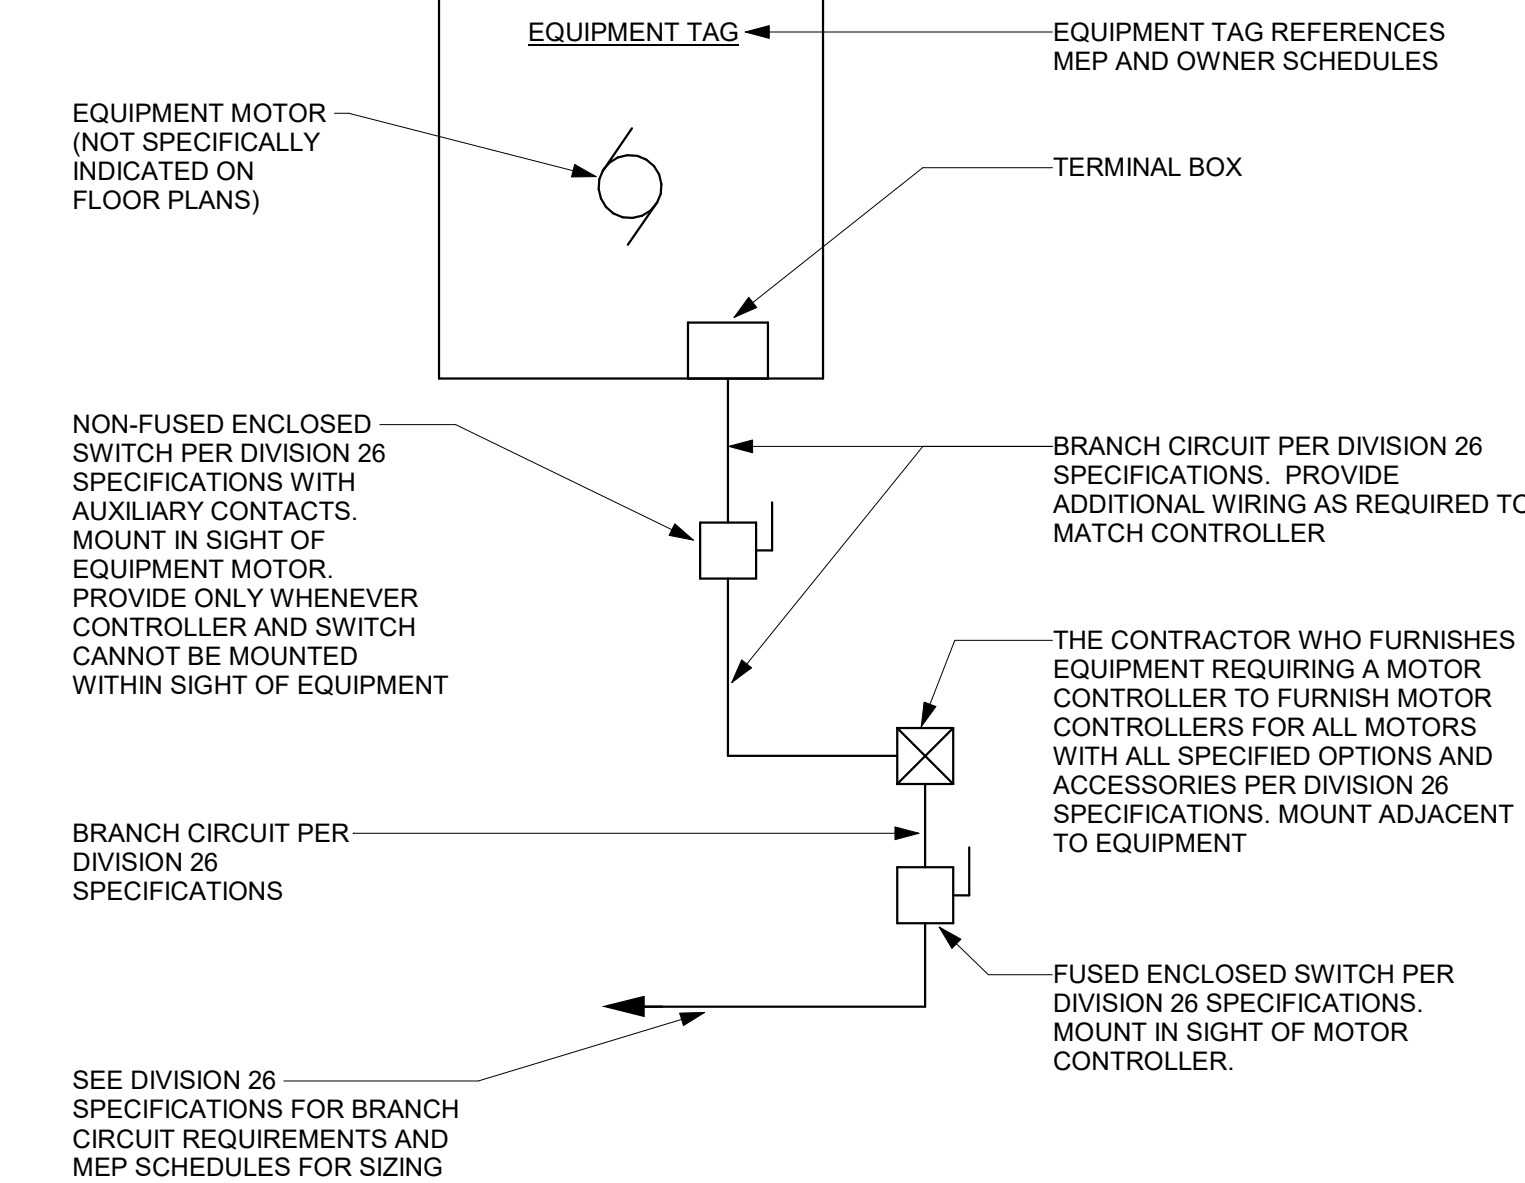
EQUIPMENT TAG

EQUIPMENT TAG REFERENCES MEP AND OWNER SCHEDULES

EQUIPMENT MOTOR (NOT SPECIFICALLY INDICATED ON FLOOR PLANS)

TERMINAL BOX

NON-FUSED ENCLOSED SWITCH PER DIVISION 26 SPECIFICATIONS WITH AUXILIARY CONTACTS. MOUNT IN SIGHT OF EQUIPMENT MOTOR. PROVIDE ONLY WHENEVER CONTROLLER AND SWITCH CANNOT BE MOUNTED WITHIN SIGHT OF EQUIPMENT

BRANCH CIRCUIT PER DIVISION 26 SPECIFICATIONS. PROVIDE ADDITIONAL WIRING AS REQUIRED TO MATCH CONTROLLER

THE CONTRACTOR WHO FURNISHES EQUIPMENT REQUIRING A MOTOR CONTROLLER TO FURNISH MOTOR CONTROLLERS FOR ALL MOTORS WITH ALL SPECIFIED OPTIONS AND ACCESSORIES PER DIVISION 26 SPECIFICATIONS. MOUNT ADJACENT TO EQUIPMENT

BRANCH CIRCUIT PER DIVISION 26 SPECIFICATIONS

FUSED ENCLOSED SWITCH PER DIVISION 26 SPECIFICATIONS. MOUNT IN SIGHT OF MOTOR CONTROLLER.

SEE DIVISION 26 SPECIFICATIONS FOR BRANCH CIRCUIT REQUIREMENTS AND MEP SCHEDULES FOR SIZING